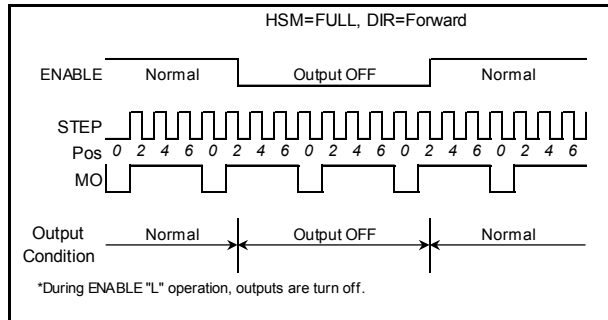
HSM=FULL, DIR=Forward

ENABLE Normal Output OFF Normal

STEP

Pos 0 2 4 6 0 2 4 6 0 2 4 6 0 2 4 6 0 2 4 6

MO

Output Condition Normal Output OFF Normal

*During ENABLE "L" operation, outputs are turn off.